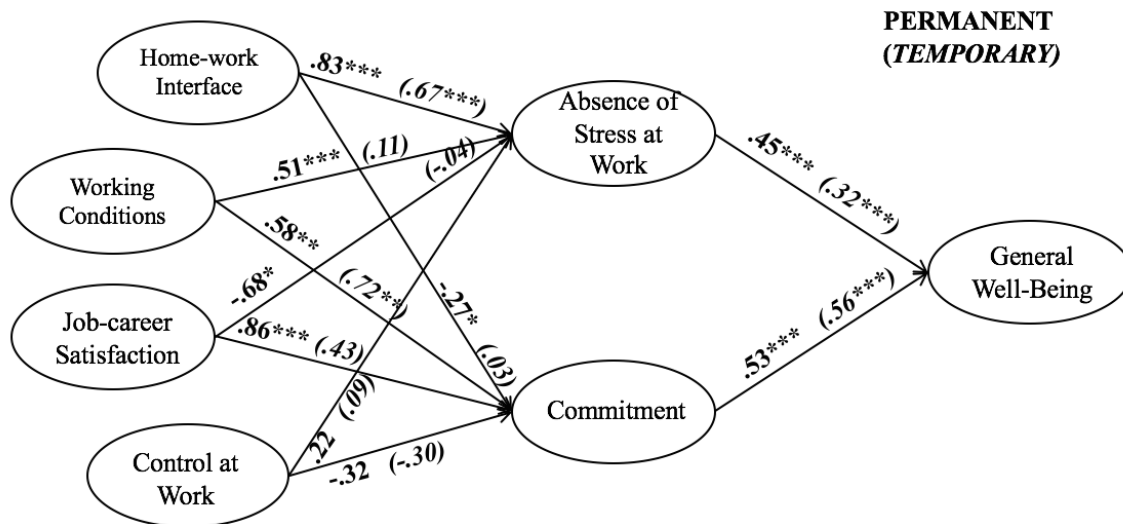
PERMANENT
(*TEMPORARY)*

Home-work Interface

.83*** (.67***)

Absence of Stress at Work

Working Conditions

.51*** (.11)

(-.04)

.58**

.45*** (.32***)

General Well-Being

-.68*

(.72**)

-.27*

Job-career Satisfaction

.86*** (.43)

.53*** (.56***)

(.09)

(.03)

Commitment

.22

Control at Work

-.32 (-.30)